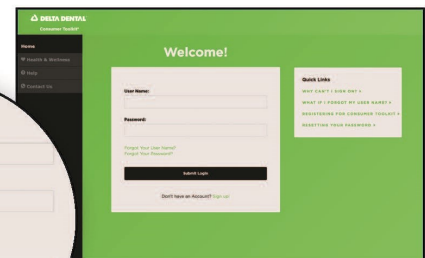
DELTA DENTAL
Consumer Toolkit

Home
Health & Wellness
Help
Contact Us

Welcome!

User Name:

Password:

Forgot Your User Name?
Forgot Your Password?

Submit Login

Don't have an Account? Sign up!

Quick Links
WHY CAN'T I SIGN ON? »
WHAT IF I FORGOT MY USER NAME? »
REGISTERING FOR CONSUMER TOOLKIT »
RESETTING YOUR PASSWORD »